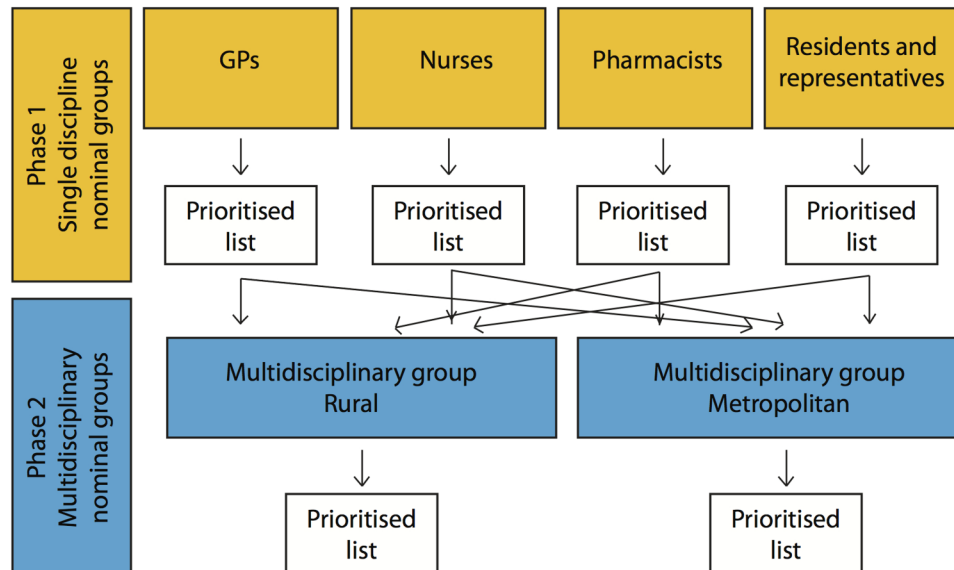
Phase 1
Single discipline
nominal groups

GPs

Nurses

Pharmacists

Residents and representatives

Prioritised list

Prioritised list

Prioritised list

Prioritised list

Phase 2
Multidisciplinary
nominal groups

Multidisciplinary group
Rural

Multidisciplinary group
Metropolitan

Prioritised list

Prioritised list